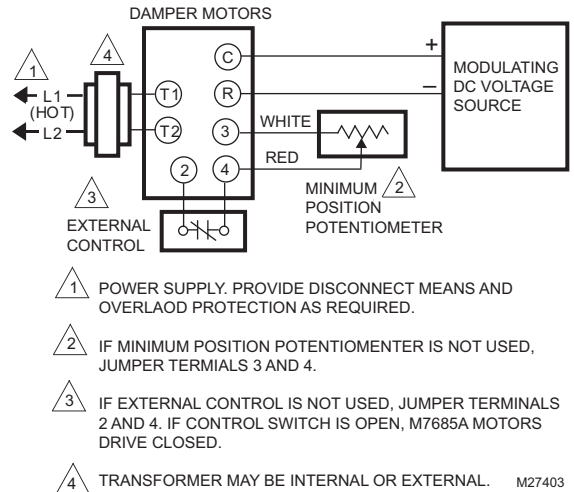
DAMPER MOTORS

1

4

L1

(HOT)

L2

T1

T2

C

R

3

4

2

+

–

MODULATING DC VOLTAGE SOURCE

WHITE

RED

MINIMUM POSITION POTENTIOMETER 2

3

EXTERNAL CONTROL

1 POWER SUPPLY. PROVIDE DISCONNECT MEANS AND OVERLAOD PROTECTION AS REQUIRED.

2 IF MINIMUM POSITION POTENTIOMENTER IS NOT USED, JUMPER TERMIALS 3 AND 4.

3 IF EXTERNAL CONTROL IS NOT USED, JUMPER TERMINALS 2 AND 4. IF CONTROL SWITCH IS OPEN, M7685A MOTORS DRIVE CLOSED.

4 TRANSFORMER MAY BE INTERNAL OR EXTERNAL.

M27403